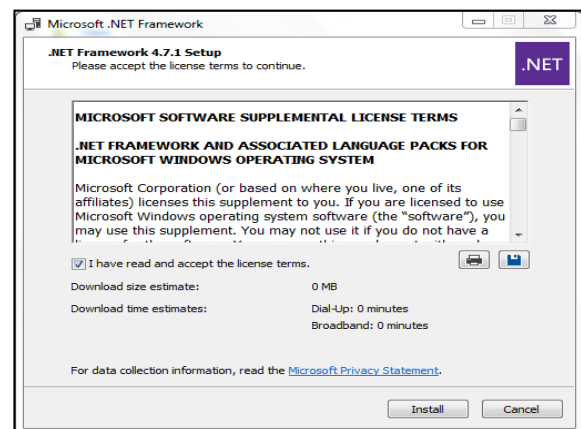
Microsoft .NET Framework

.NET Framework 4.7.1 Setup
Please accept the license terms to continue.

.NET

MICROSOFT SOFTWARE SUPPLEMENTAL LICENSE TERMS

.NET FRAMEWORK AND ASSOCIATED LANGUAGE PACKS FOR MICROSOFT WINDOWS OPERATING SYSTEM

Microsoft Corporation (or based on where you live, one of its affiliates) licenses this supplement to you. If you are licensed to use Microsoft Windows operating system software (the "software"), you may use this supplement. You may not use it if you do not have a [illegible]

I have read and accept the license terms.

Download size estimate: 0 MB

Download time estimates: Dial-Up: 0 minutes
Broadband: 0 minutes

For data collection information, read the Microsoft Privacy Statement.

Install Cancel